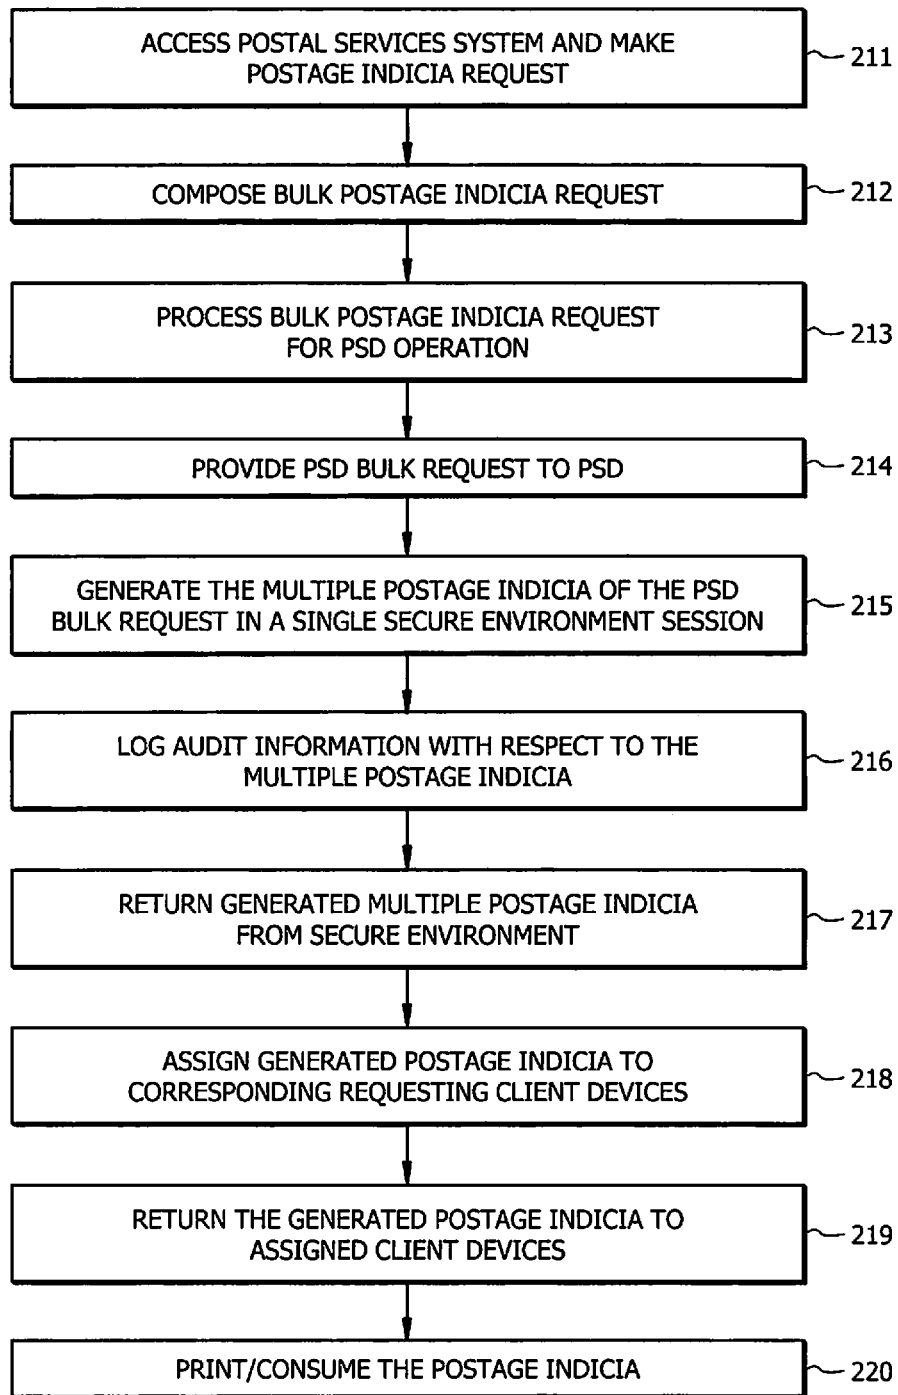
ACCESS POSTAL SERVICES SYSTEM AND MAKE POSTAGE INDICIA REQUEST

211

COMPOSE BULK POSTAGE INDICIA REQUEST

212

PROCESS BULK POSTAGE INDICIA REQUEST FOR PSD OPERATION

213

PROVIDE PSD BULK REQUEST TO PSD

214

GENERATE THE MULTIPLE POSTAGE INDICIA OF THE PSD BULK REQUEST IN A SINGLE SECURE ENVIRONMENT SESSION

215

LOG AUDIT INFORMATION WITH RESPECT TO THE MULTIPLE POSTAGE INDICIA

216

RETURN GENERATED MULTIPLE POSTAGE INDICIA FROM SECURE ENVIRONMENT

217

ASSIGN GENERATED POSTAGE INDICIA TO CORRESPONDING REQUESTING CLIENT DEVICES

218

RETURN THE GENERATED POSTAGE INDICIA TO ASSIGNED CLIENT DEVICES

219

PRINT/CONSUME THE POSTAGE INDICIA

220